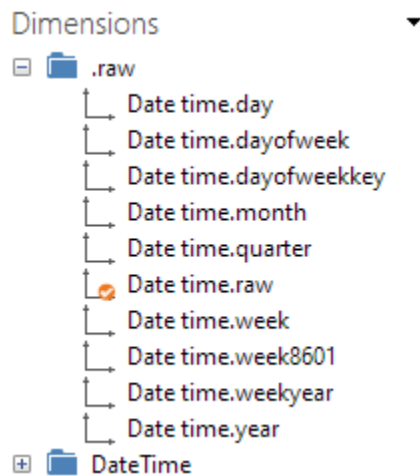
Dimensions

.raw

Date time.day

Date time.dayofweek

Date time.dayofweekkey

Date time.month

Date time.quarter

Date time.raw

Date time.week

Date time.week8601

Date time.weekyear

Date time.year

DateTime